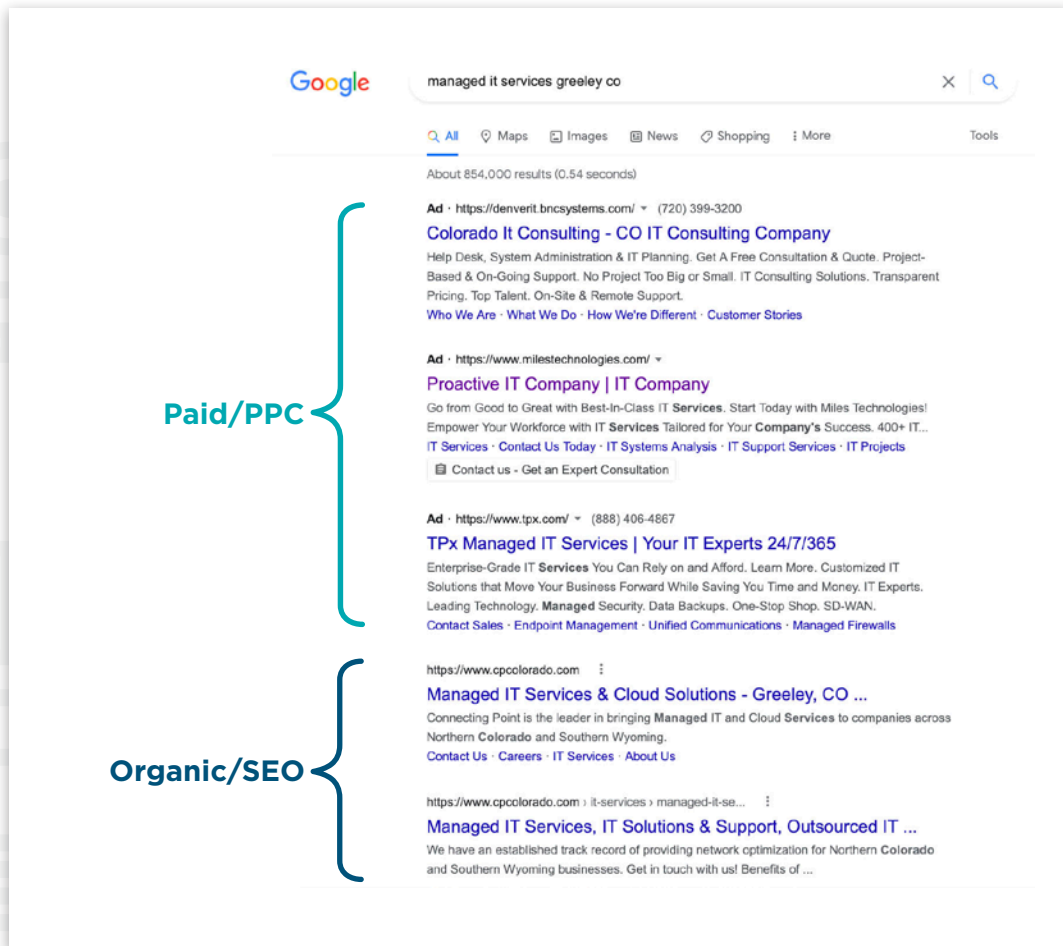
Google

managed it services greeley co

All   Maps   Images   News   Shopping   More   Tools

About 854,000 results (0.54 seconds)

Paid/PPC

Ad · https://denverit.bncsystems.com/ · (720) 399-3200

Colorado It Consulting - CO IT Consulting Company

Help Desk, System Administration & IT Planning. Get A Free Consultation & Quote. Project-Based & On-Going Support. No Project Too Big or Small. IT Consulting Solutions. Transparent Pricing. Top Talent. On-Site & Remote Support.

Who We Are · What We Do · How We're Different · Customer Stories

Ad · https://www.milestechnologies.com/

Proactive IT Company | IT Company

Go from Good to Great with Best-In-Class IT Services. Start Today with Miles Technologies! Empower Your Workforce with IT Services Tailored for Your Company's Success. 400+ IT...

IT Services · Contact Us Today · IT Systems Analysis · IT Support Services · IT Projects

Contact us - Get an Expert Consultation

Ad · https://www.tpx.com/ · (888) 406-4867

TPx Managed IT Services | Your IT Experts 24/7/365

Enterprise-Grade IT Services You Can Rely on and Afford. Learn More. Customized IT Solutions that Move Your Business Forward While Saving You Time and Money. IT Experts. Leading Technology. Managed Security. Data Backups. One-Stop Shop. SD-WAN.

Contact Sales · Endpoint Management · Unified Communications · Managed Firewalls

Organic/SEO

https://www.cpcolorado.com

Managed IT Services & Cloud Solutions - Greeley, CO ...

Connecting Point is the leader in bringing Managed IT and Cloud Services to companies across Northern Colorado and Southern Wyoming.

Contact Us · Careers · IT Services · About Us

https://www.cpcolorado.com › it-services › managed-it-se...

Managed IT Services, IT Solutions & Support, Outsourced IT ...

We have an established track record of providing network optimization for Northern Colorado and Southern Wyoming businesses. Get in touch with us! Benefits of ...